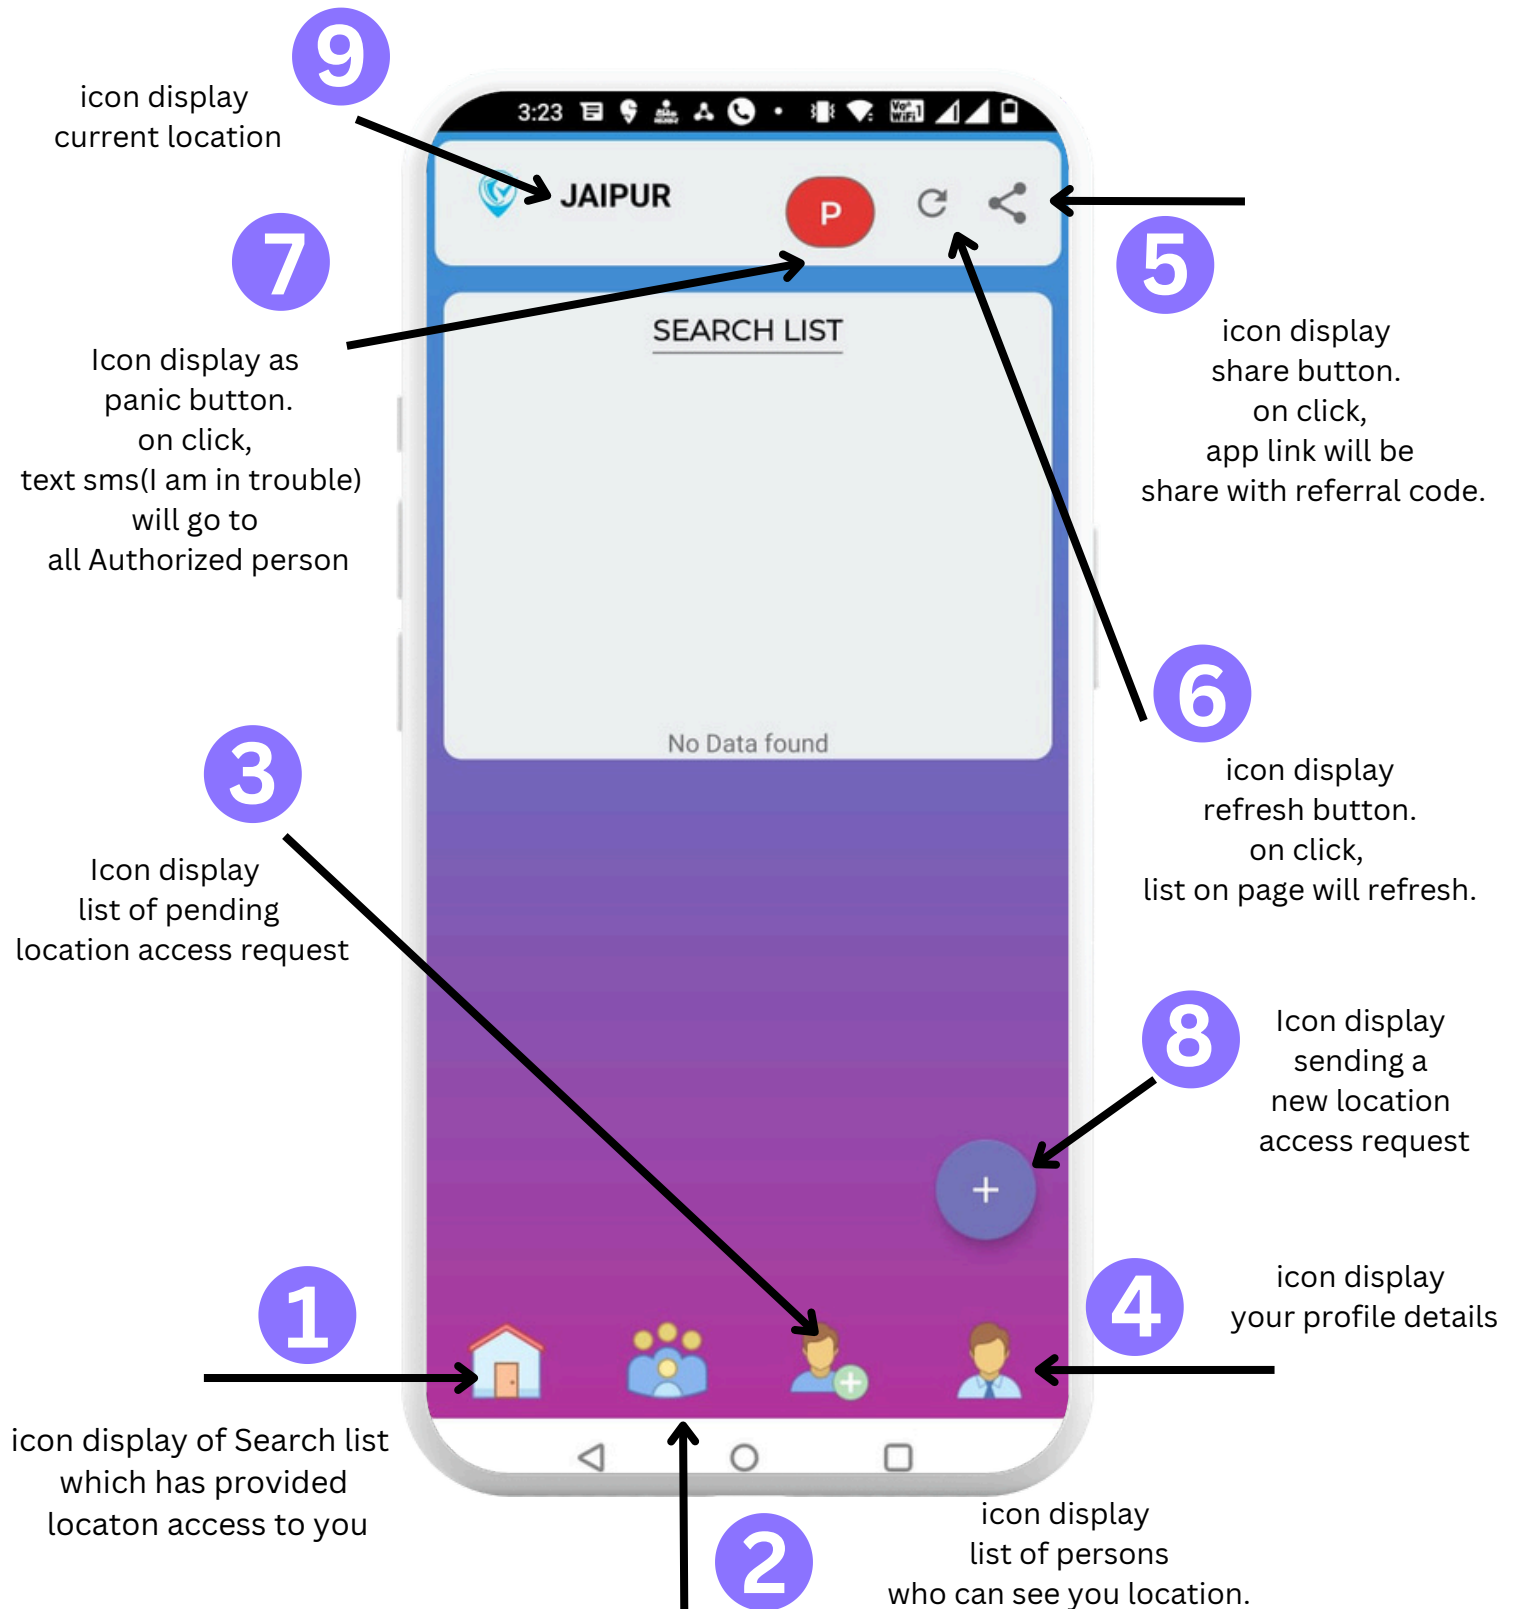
9

icon display current location

3:23

JAIPUR

P

7

Icon display as panic button. on click, text sms(I am in trouble) will go to all Authorized person

5

icon display share button. on click, app link will be share with referral code.

SEARCH LIST

No Data found

6

icon display refresh button. on click, list on page will refresh.

3

Icon display list of pending location access request

8

Icon display sending a new location access request

+

1

4

icon display your profile details

icon display of Search list which has provided locaton access to you

2

icon display list of persons who can see you location.